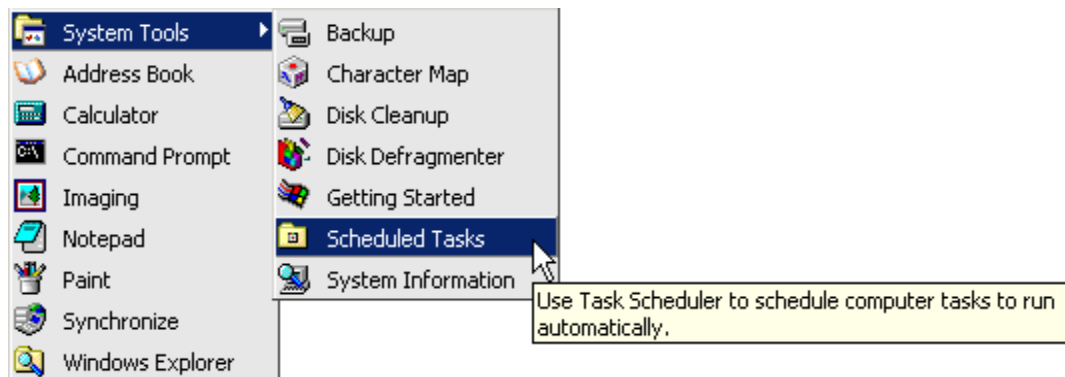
System Tools
Address Book
Calculator
Command Prompt
Imaging
Notepad
Paint
Synchronize
Windows Explorer

Backup
Character Map
Disk Cleanup
Disk Defragmenter
Getting Started
Scheduled Tasks
System Information

Use Task Scheduler to schedule computer tasks to run automatically.